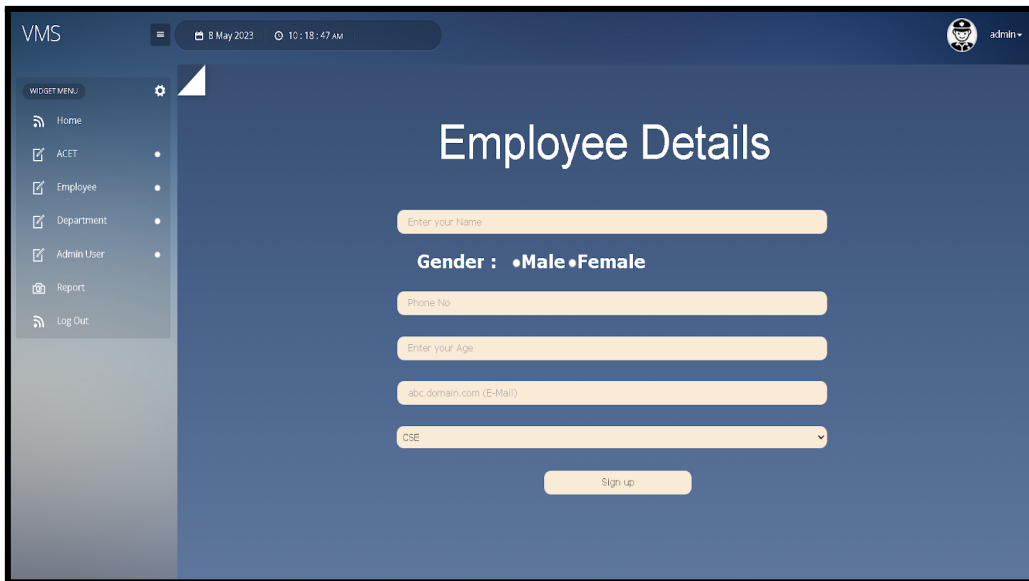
VMS

8 May 2023 10 : 18 : 47 AM

admin

WIDGET MENU

Home

ACET

Employee

Department

Admin User

Report

Log Out

Employee Details

Enter your Name

Gender : •Male •Female

Phone No

Enter your Age

abc.domain.com (E-Mail)

CSE

Sign up